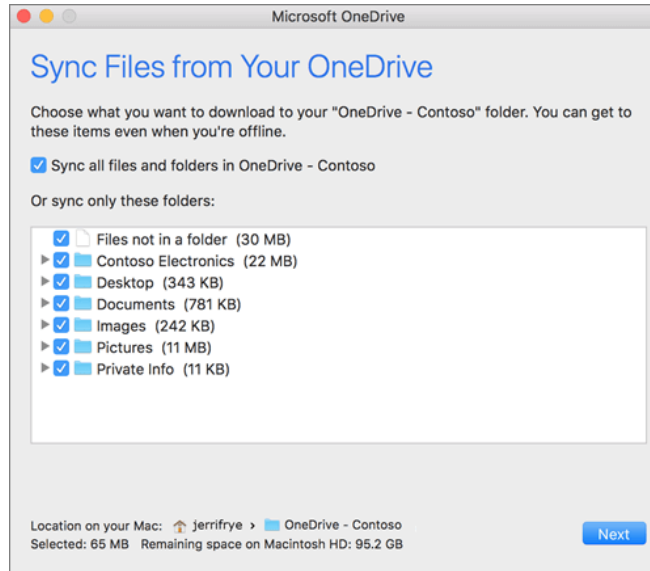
Microsoft OneDrive

Sync Files from Your OneDrive

Choose what you want to download to your "OneDrive - Contoso" folder. You can get to these items even when you're offline.

Sync all files and folders in OneDrive - Contoso

Or sync only these folders:

Files not in a folder (30 MB)
Contoso Electronics (22 MB)
Desktop (343 KB)
Documents (781 KB)
Images (242 KB)
Pictures (11 MB)
Private Info (11 KB)

Location on your Mac: jerrifrye > OneDrive - Contoso
Selected: 65 MB Remaining space on Macintosh HD: 95.2 GB

Next